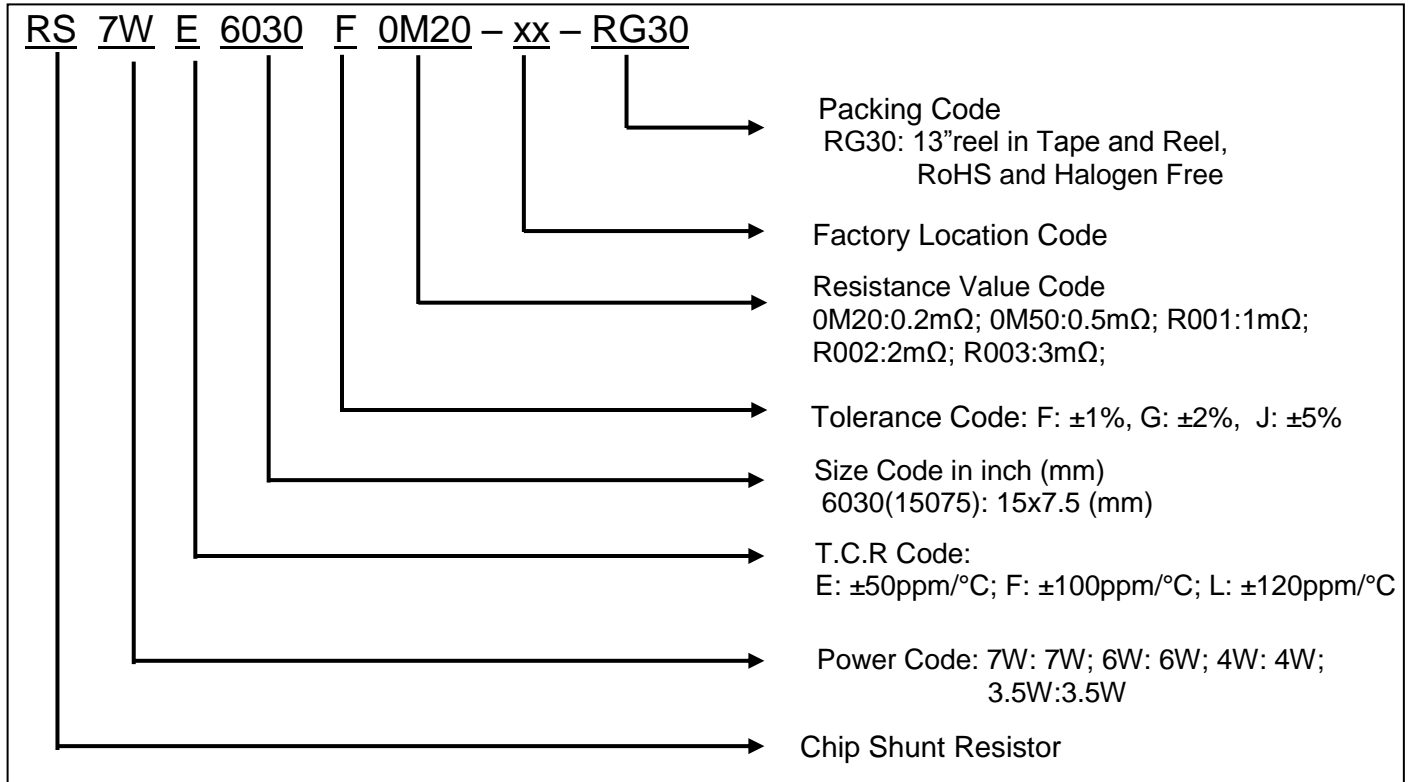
RS 7W E 6030 F 0M20 – xx – RG30

Packing Code
RG30: 13”reel in Tape and Reel, RoHS and Halogen Free

Factory Location Code

Resistance Value Code
0M20:0.2mΩ; 0M50:0.5mΩ; R001:1mΩ; R002:2mΩ; R003:3mΩ;

Tolerance Code: F: ±1%, G: ±2%, J: ±5%

Size Code in inch (mm)
6030(15075): 15x7.5 (mm)

T.C.R Code:
E: ±50ppm/°C; F: ±100ppm/°C; L: ±120ppm/°C

Power Code: 7W: 7W; 6W: 6W; 4W: 4W; 3.5W:3.5W

Chip Shunt Resistor